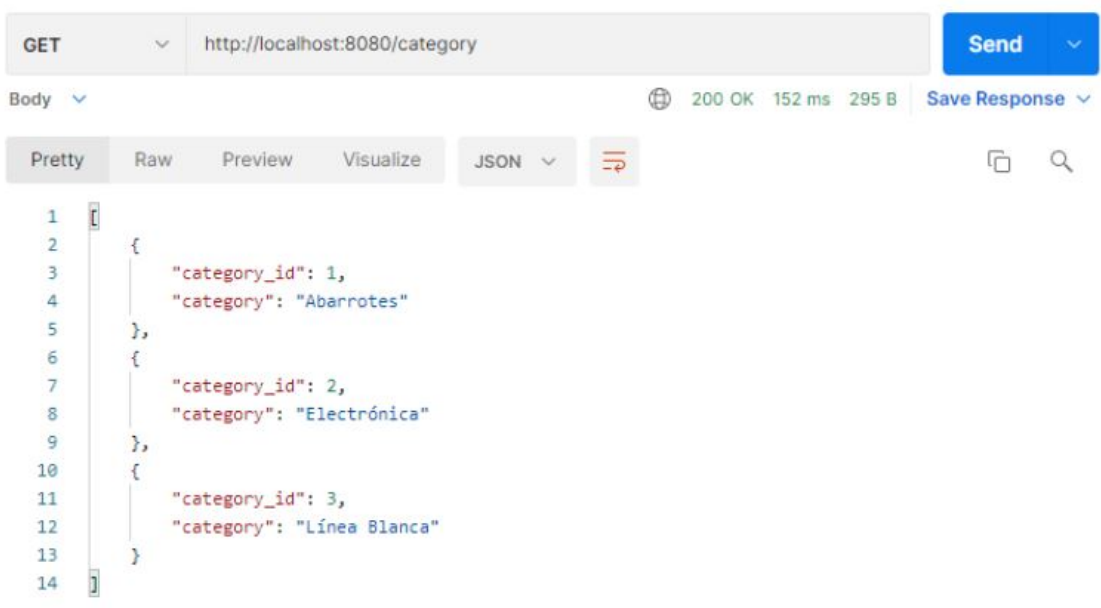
GET http://localhost:8080/category Send

Body 200 OK 152 ms 295 B Save Response

Pretty Raw Preview Visualize JSON

1 [
2 {
3 "category_id": 1,
4 "category": "Abarrotes"
5 },
6 {
7 "category_id": 2,
8 "category": "Electrónica"
9 },
10 {
11 "category_id": 3,
12 "category": "Línea Blanca"
13 }
14 ]